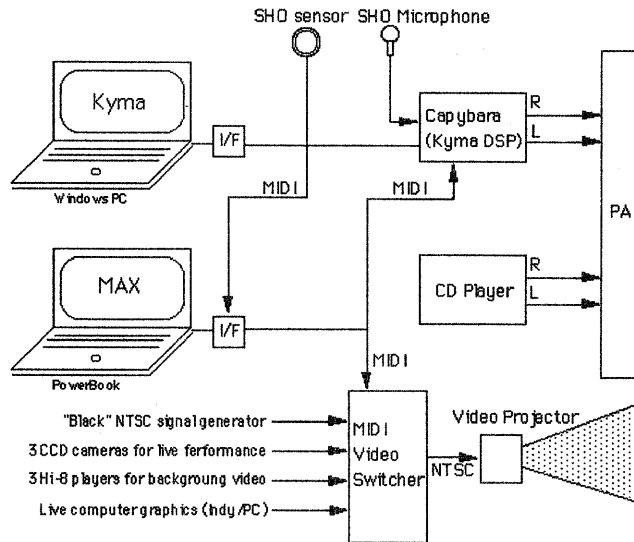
SHO sensor SHO Microphone

Kyma

Windows PC

I/F

Capybara (Kyma DSP)

R

L

MIDI

MIDI

PA

MAX

PowerBook

I/F

CD Player

R

L

MIDI

"Black" NTSC signal generator

3CCD cameras for live ferformance

3Hi-8 players for backgroung video

Live computer graphics (Indy/PC)

MIDI Video Switcher

NTSC

Video Projector